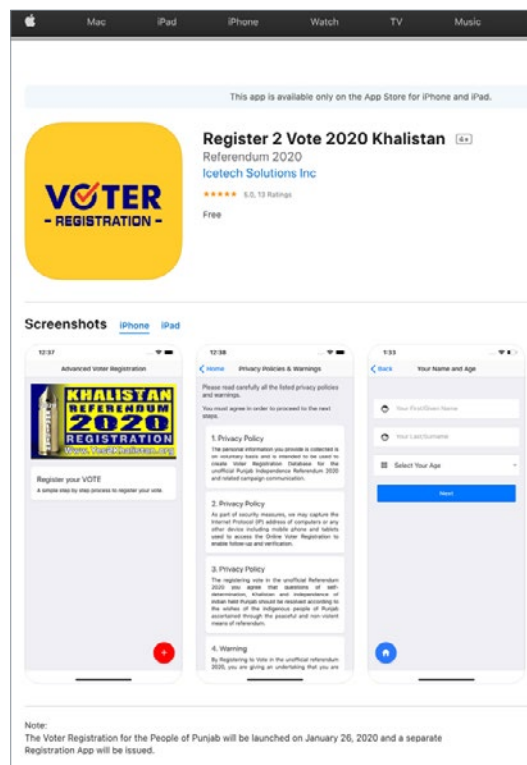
Mac iPad iPhone Watch TV Music

This app is available only on the App Store for iPhone and iPad.

VOTER
- REGISTRATION -

Register 2 Vote 2020 Khalistan 4+
Referendum 2020
Icetech Solutions Inc
★★★★★ 5.0, 13 Ratings
Free

Screenshots iPhone iPad

12:37
Advanced Voter Registration
KHALISTAN REFERENDUM 2020 REGISTRATION
Register your VOTE!
A simple step by step process to register your vote.

12:38
< Home Privacy Policies & Warnings
Please read carefully all the listed privacy policies and warnings.
You must agree in order to proceed to the next steps.
1. Privacy Policy
The personal information you provide is collected is on voluntary basis and is intended to be used to create Voter Registration Database for the unofficial Punjab Independence Referendum 2020 and related campaign communication.
2. Privacy Policy
As part of security measures, we may capture the Internet Protocol (IP) address of computers or any other device including mobile phone and tablets used to access the Online Voter Registration to enable follow-up and verification.
3. Privacy Policy
The registering vote in the unofficial Referendum 2020 you agree that questions of self-determination, Khalistan and independence of Indian held Punjab should be resolved according to the wishes of the indigenous people of Punjab ascertained through the peaceful and non-violent means of referendum.
4. Warning
By Registering to Vote in the unofficial referendum 2020, you are giving an undertaking that you are

1:33
< Back Your Name and Age
Your First/Given Name
Your Last/Surname
Select Your Age
Next

Note:
The Voter Registration for the People of Punjab will be launched on January 26, 2020 and a separate Registration App will be issued.